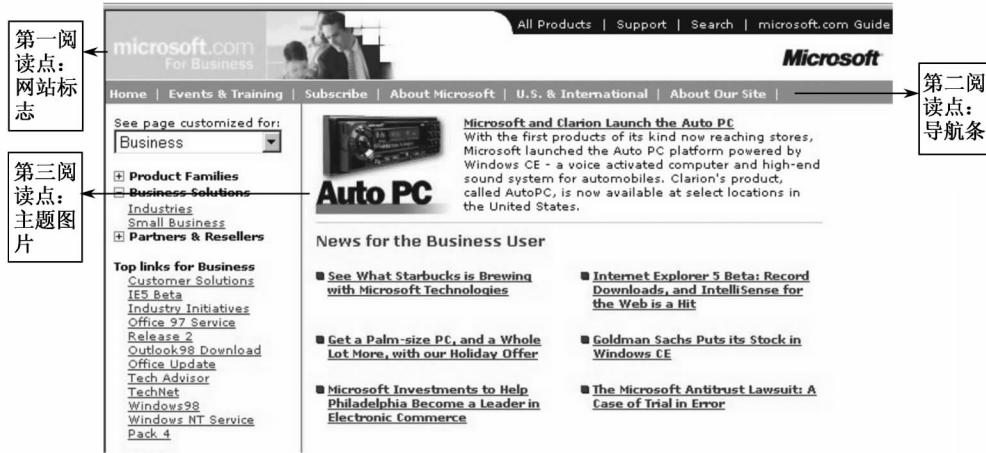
第一阅读点：网站标志

microsoft.com For Business

All Products | Support | Search | microsoft.com Guide

Microsoft

第二阅读点：导航条

Home | Events & Training | Subscribe | About Microsoft | U.S. & International | About Our Site |

See page customized for:

Business

第三阅读点：主题图片

⊞ Product Families
⊟ Business Solutions
Industries
Small Business
⊞ Partners & Resellers

Top links for Business
Customer Solutions
IE5 Beta
Industry Initiatives
Office 97 Service Release 2
Outlook98 Download
Office Update
Tech Advisor
TechNet
Windows98
Windows NT Service Pack 4

Auto PC

Microsoft and Clarion Launch the Auto PC
With the first products of its kind now reaching stores, Microsoft launched the Auto PC platform powered by Windows CE - a voice activated computer and high-end sound system for automobiles. Clarion's product, called AutoPC, is now available at select locations in the United States.

News for the Business User

See What Starbucks is Brewing with Microsoft Technologies

Internet Explorer 5 Beta: Record Downloads, and IntelliSense for the Web is a Hit

Get a Palm-size PC, and a Whole Lot More, with our Holiday Offer

Goldman Sachs Puts its Stock in Windows CE

Microsoft Investments to Help Philadelphia Become a Leader in Electronic Commerce

The Microsoft Antitrust Lawsuit: A Case of Trial in Error